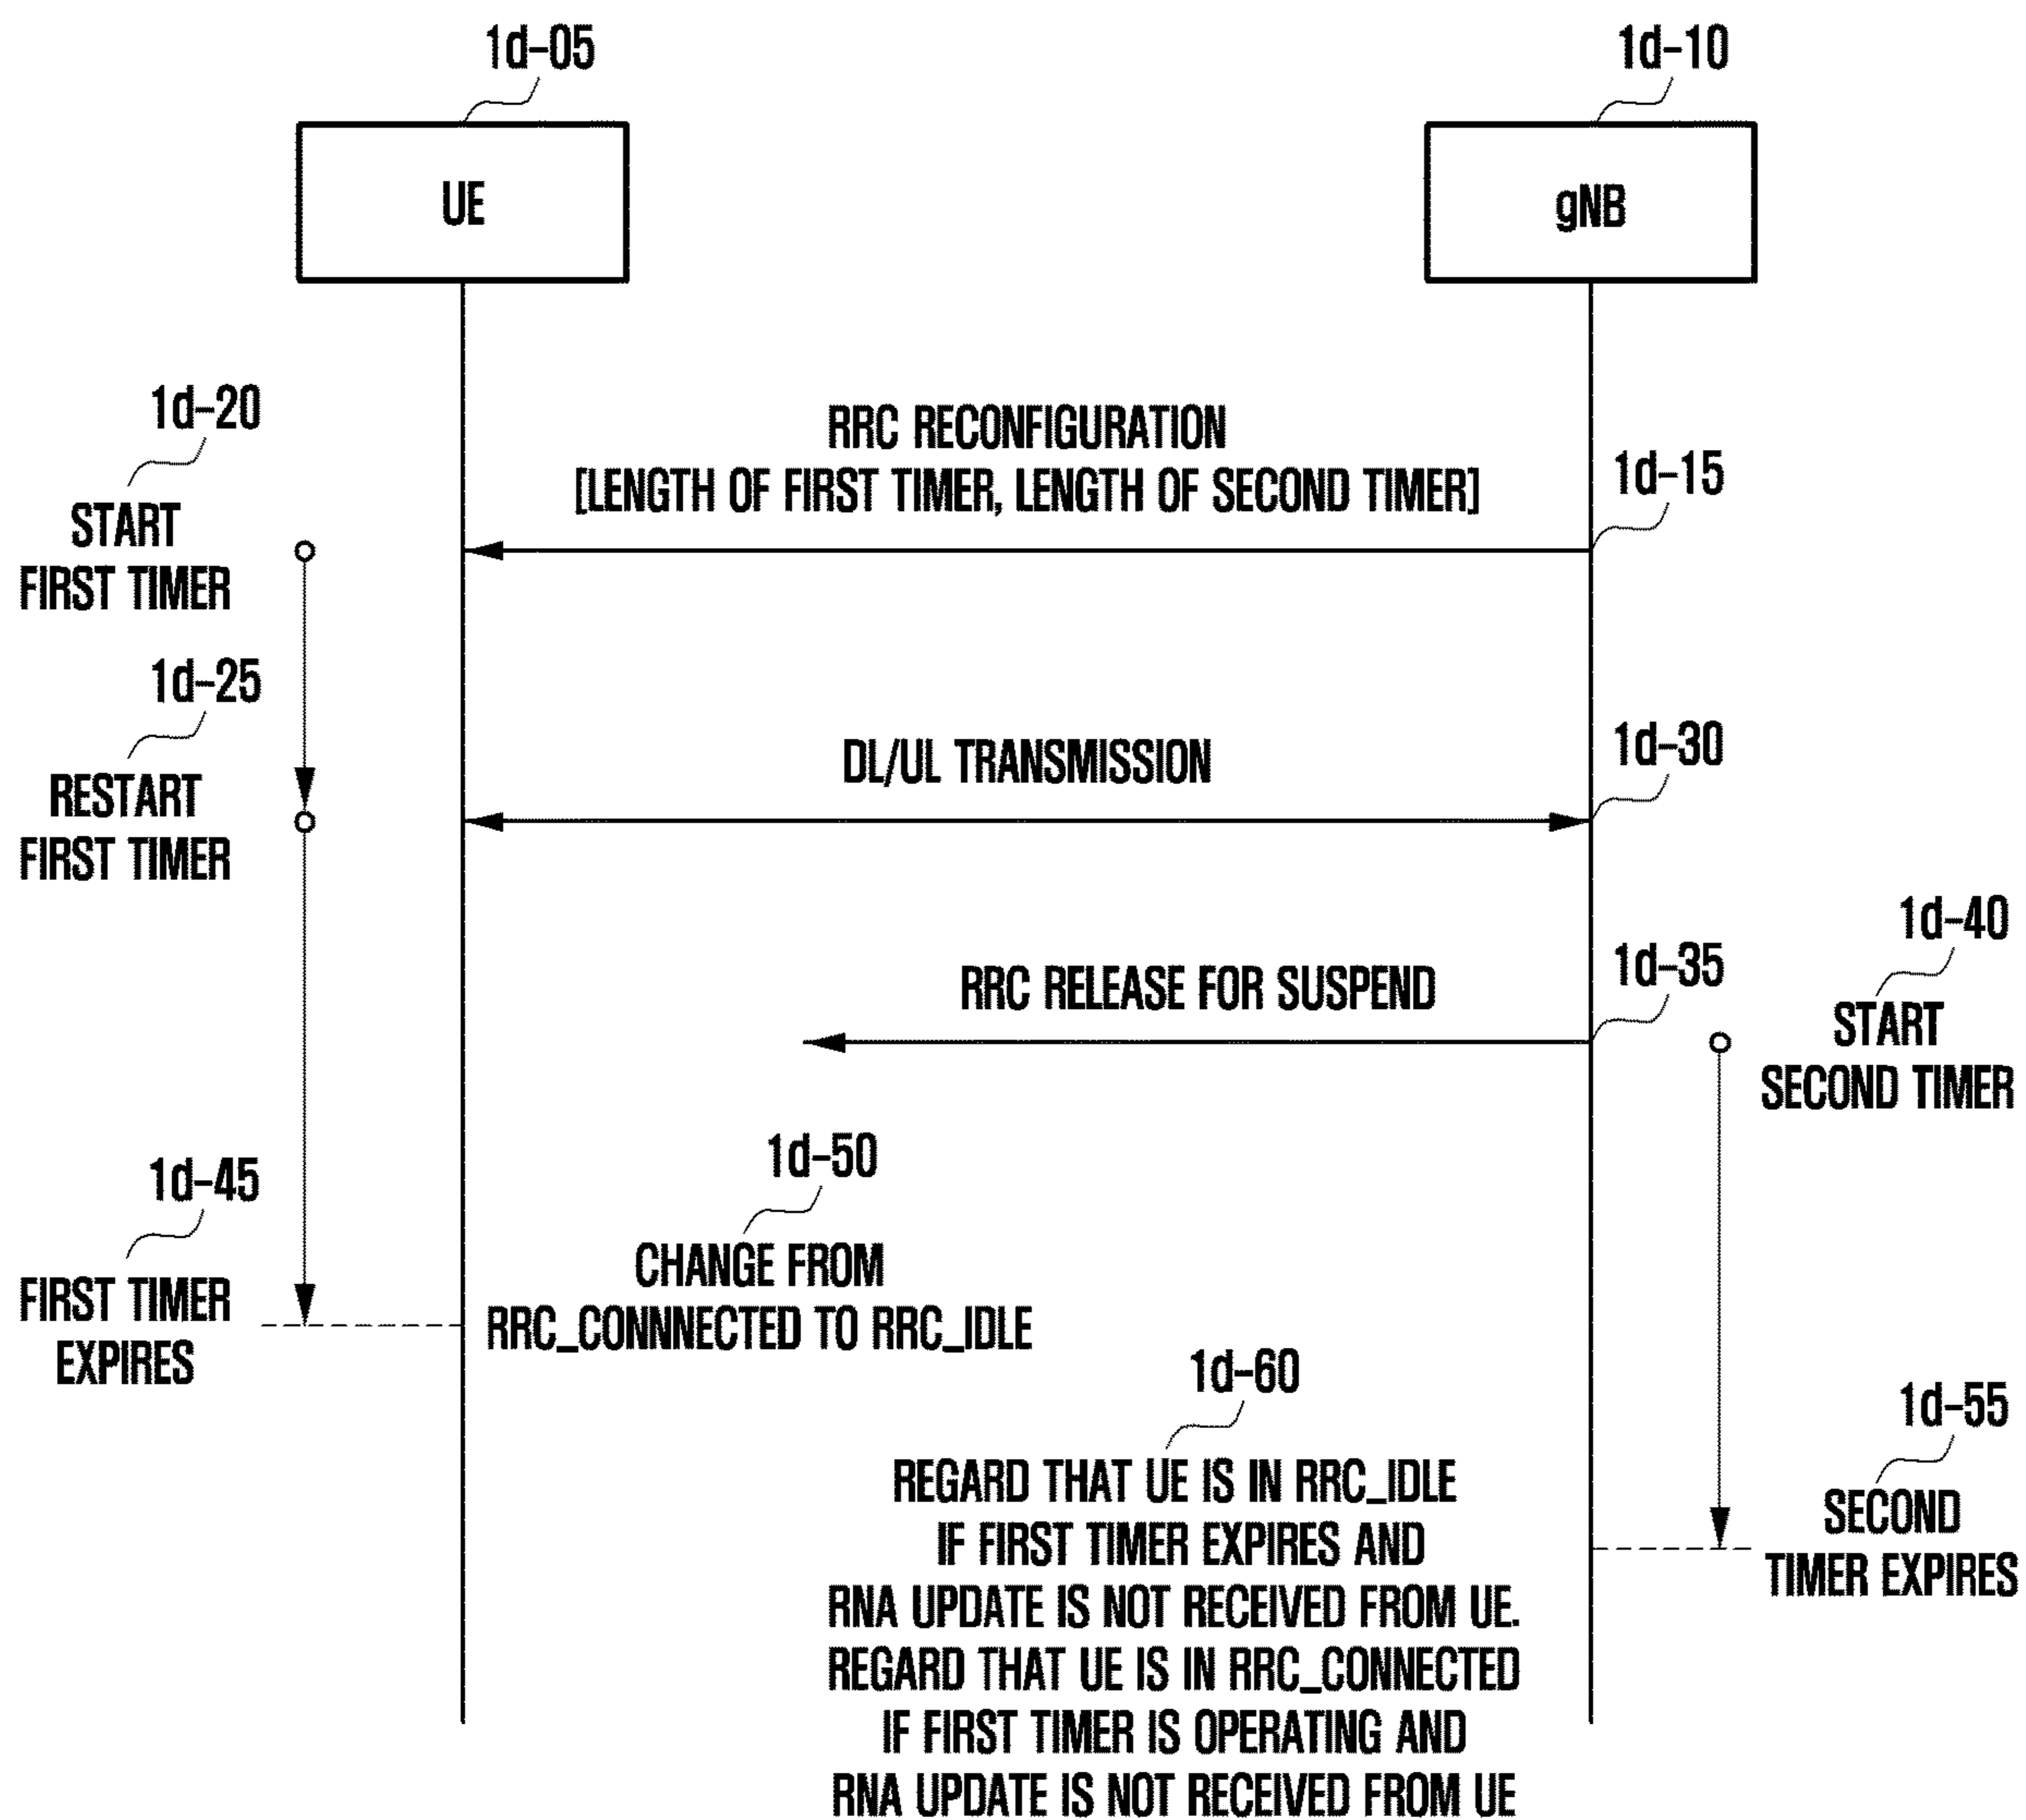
1d-05

1d-10

UE

gNB

1d-20

START FIRST TIMER

RRC RECONFIGURATION [LENGTH OF FIRST TIMER, LENGTH OF SECOND TIMER]

1d-15

1d-25

RESTART FIRST TIMER

DL/UL TRANSMISSION

1d-30

1d-40

RRC RELEASE FOR SUSPEND

1d-35

START SECOND TIMER

1d-45

1d-50

CHANGE FROM RRC_CONNECTED TO RRC_IDLE

FIRST TIMER EXPIRES

1d-60

1d-55

REGARD THAT UE IS IN RRC_IDLE IF FIRST TIMER EXPIRES AND RNA UPDATE IS NOT RECEIVED FROM UE. REGARD THAT UE IS IN RRC_CONNECTED IF FIRST TIMER IS OPERATING AND RNA UPDATE IS NOT RECEIVED FROM UE

SECOND TIMER EXPIRES